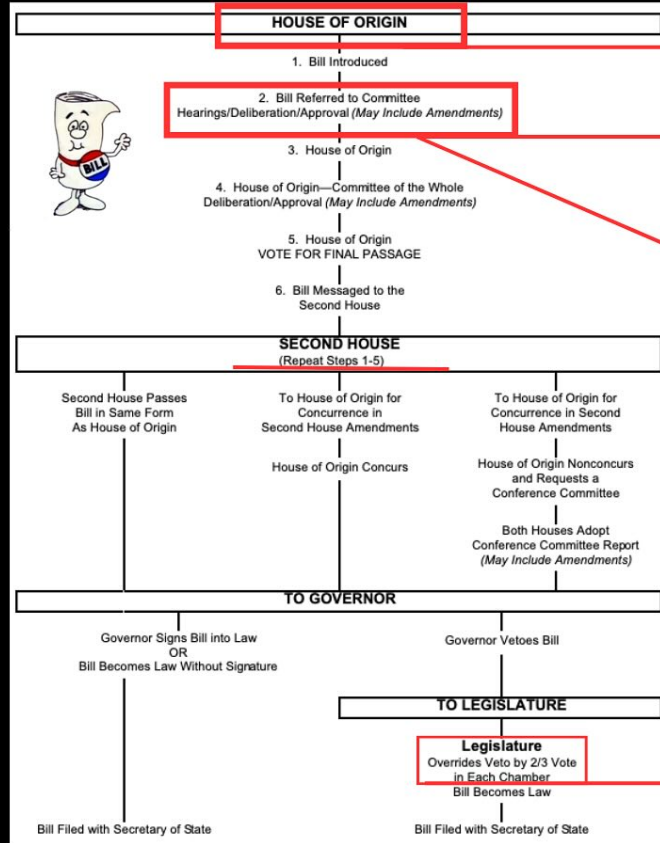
HOUSE OF ORIGIN

1. Bill Introduced

2. Bill Referred to Committee
Hearings/Deliberation/Approval *(May Include Amendments)*

BILL

3. House of Origin

4. House of Origin—Committee of the Whole
Deliberation/Approval *(May Include Amendments)*

5. House of Origin
VOTE FOR FINAL PASSAGE

6. Bill Messaged to the
Second House

SECOND HOUSE
(Repeat Steps 1-5)

Second House Passes
Bill in Same Form
As House of Origin

To House of Origin for
Concurrence in
Second House Amendments

House of Origin Concurs

To House of Origin for
Concurrence in Second
House Amendments

House of Origin Nonconcurs
and Requests a
Conference Committee

Both Houses Adopt
Conference Committee Report
*(May Include Amendments)*

TO GOVERNOR

Governor Signs Bill into Law
OR
Bill Becomes Law Without Signature

Governor Vetoes Bill

TO LEGISLATURE

Legislature
Overrides Veto by 2/3 Vote
in Each Chamber
Bill Becomes Law

Bill Filed with Secretary of State

Bill Filed with Secretary of State